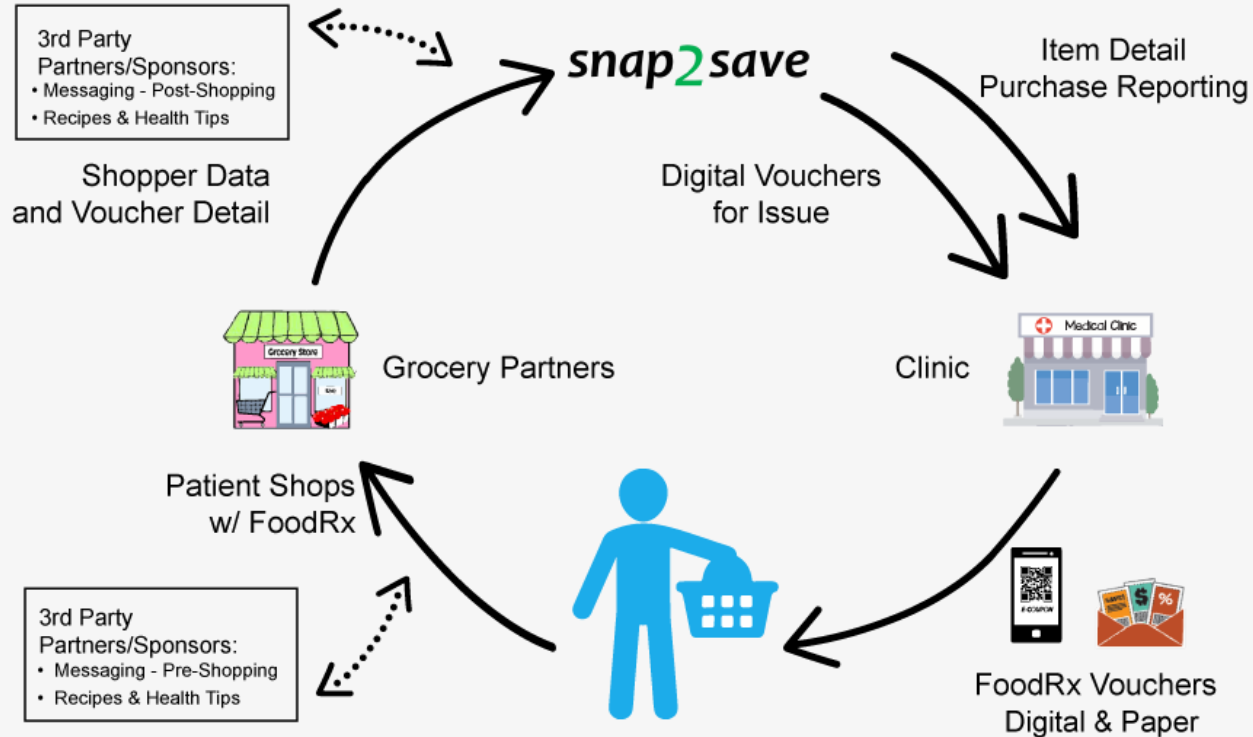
3rd Party Partners/Sponsors:
• Messaging - Post-Shopping
• Recipes & Health Tips

snap2save

Item Detail Purchase Reporting

Shopper Data and Voucher Detail

Digital Vouchers for Issue

Grocery Store

Grocery Partners

Medical Clinic

Clinic

Patient Shops w/ FoodRx

E-COUPON

3rd Party Partners/Sponsors:
• Messaging - Pre-Shopping
• Recipes & Health Tips

FoodRx Vouchers Digital & Paper